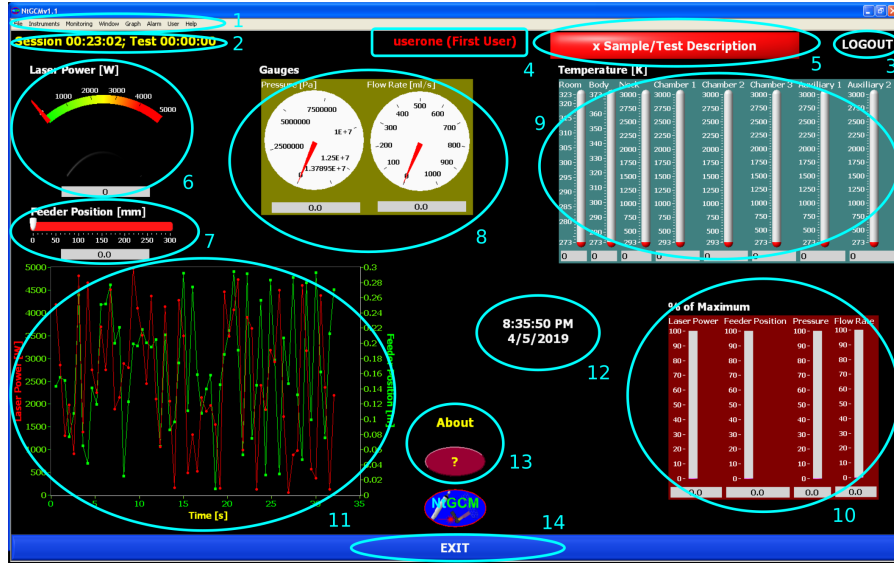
NIGCMv1.1

File Instruments Monitoring Window Graph Alarms User Help

1

Session 00:23:02; Test 00:00:00 2

userone (First User) 4

x Sample/Test Description 5

LOGOUT 3

Laser Power [W]

1000 2000 3000 4000 5000

0

6

Feeder Position [mm]

0 50 100 150 200 250 300

0.0

7

Gauges

Pressure [Pa]

7500000 5000000 2500000 1E+7 1.25E+7 0 1.37895E+7

0.0

Flow Rate [ml/s]

500 400 600 300 700 200 800 100 900 0 1000

0.0

8

Temperature [K]

| Room | Body | Neck | Chamber 1 | Chamber 2 | Chamber 3 | Auxiliary 1 | Auxiliary 2 |
|---|---|---|---|---|---|---|---|
| 323 | 360 | 3000 | 3000 | 3000 | 3000 | 3000 | 3000 |
| 320 | 350 | 2750 | 2750 | 2750 | 2750 | 2750 | 2750 |
| 315 | 340 | 2500 | 2500 | 2500 | 2500 | 2500 | 2500 |
| 310 | 330 | 2250 | 2250 | 2250 | 2250 | 2250 | 2250 |
| 305 | 320 | 2000 | 2000 | 2000 | 2000 | 2000 | 2000 |
| 300 | 310 | 1750 | 1750 | 1750 | 1750 | 1750 | 1750 |
| 295 | 300 | 1500 | 1500 | 1500 | 1500 | 1500 | 1500 |
| 290 | 290 | 1250 | 1250 | 1250 | 1250 | 1250 | 1250 |
| 285 | 280 | 1000 | 1000 | 1000 | 1000 | 1000 | 1000 |
| 280 | 273 | 750 | 750 | 750 | 750 | 750 | 750 |
| 273 | | 500 | 500 | 500 | 500 | 500 | 500 |
| | | 293 | 293 | 293 | 293 | 293 | 293 |
| 0 | 0 | 0 | 0 | 0 | 0 | 0 | 0 |

9

5000 4500 4000 3500 3000 2500 2000 1500 1000 500 0

Laser Power [W]

0.3 0.28 0.26 0.24 0.22 0.2 0.18 0.16 0.14 0.12 0.1 0.08 0.06 0.04 0.02 0

Feeder Position [m]

0 5 10 15 20 25 30 35

Time [s]

11

8:35:50 PM
4/5/2019

12

About

?

13

NIGCM

14

% of Maximum

Laser Power Feeder Position Pressure Flow Rate

100 90 80 70 60 50 40 30 20 10 0

0.0 0.0 0.0 0.0

10

EXIT